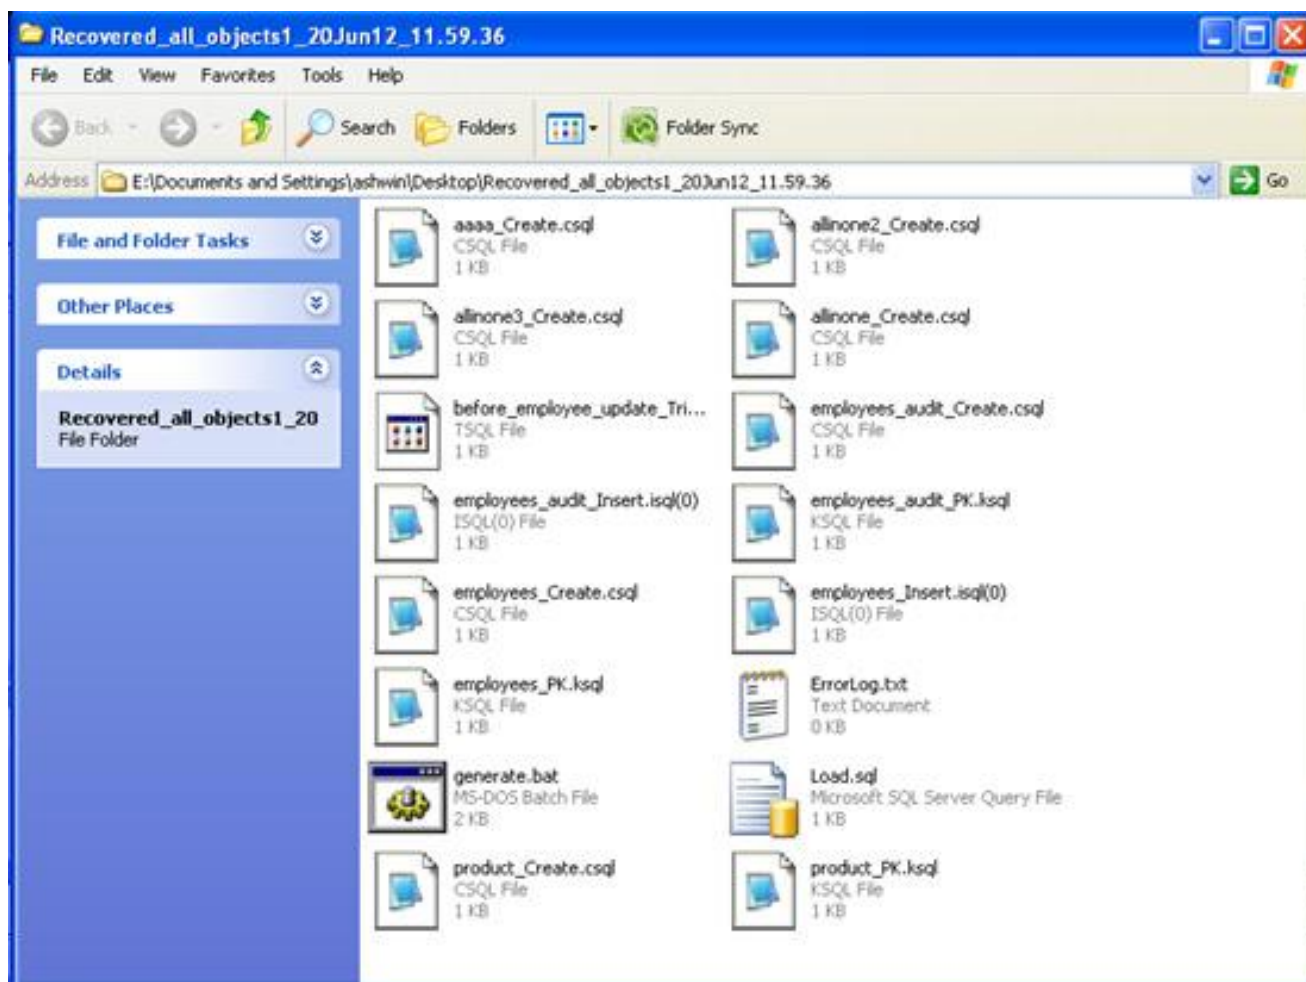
Recovered_all_objects1_20Jun12_11.59.36

File Edit View Favorites Tools Help

Back Search Folders Folder Sync

Address E:\Documents and Settings\ashwin\Desktop\Recovered_all_objects1_20Jun12_11.59.36 Go

File and Folder Tasks

Other Places

Details

Recovered_all_objects1_20
File Folder

aaaa_Create.csql
CSQL File
1 KB

allnone2_Create.csql
CSQL File
1 KB

allnone3_Create.csql
CSQL File
1 KB

allnone_Create.csql
CSQL File
1 KB

before_employee_update_Tri...
TSQL File
1 KB

employees_audit_Create.csql
CSQL File
1 KB

employees_audit_Insert.isql(0)
ISQL(0) File
1 KB

employees_audit_PK.ksql
KSQL File
1 KB

employees_Create.csql
CSQL File
1 KB

employees_Insert.isql(0)
ISQL(0) File
1 KB

employees_PK.ksql
KSQL File
1 KB

ErrorLog.txt
Text Document
0 KB

generate.bat
MS-DOS Batch File
2 KB

Load.sql
Microsoft SQL Server Query File
1 KB

product_Create.csql
CSQL File
1 KB

product_PK.ksql
KSQL File
1 KB